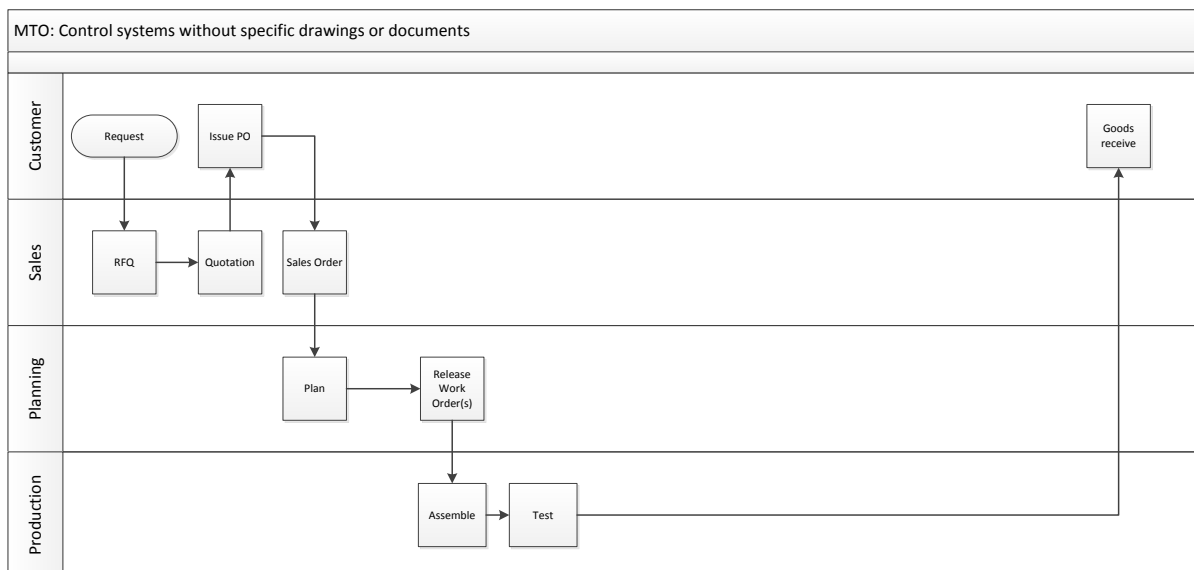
MTO: Control systems without specific drawings or documents

Customer

Request

Issue PO

Goods receive

Sales

RFQ

Quotation

Sales Order

Planning

Plan

Release Work Order(s)

Production

Assemble

Test